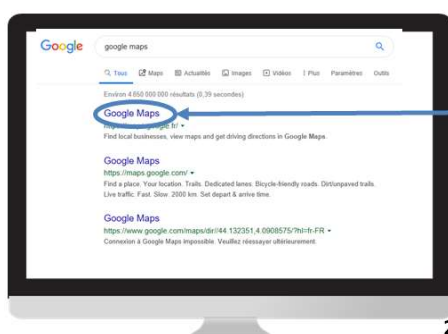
Google

google maps

Tous Maps Actualités Images Vidéos Plus Paramètres Outils

Environ 4 650 000 000 résultats (0,39 secondes)

Google Maps
https://maps.google.fr/ ▾
Find local businesses, view maps and get driving directions in Google Maps.

Google Maps
https://maps.google.com/ ▾
Find a place. Your location. Trails. Dedicated lanes. Bicycle-friendly roads. Dirt/unpaved trails. Live traffic. Fast. Slow. 2000 km. Set depart & arrive time.

Google Maps
https://www.google.com/maps/dir//44.132351,4.0908575/?hl=fr-FR ▾
Connexion à Google Maps impossible. Veuillez réessayer ultérieurement.

2